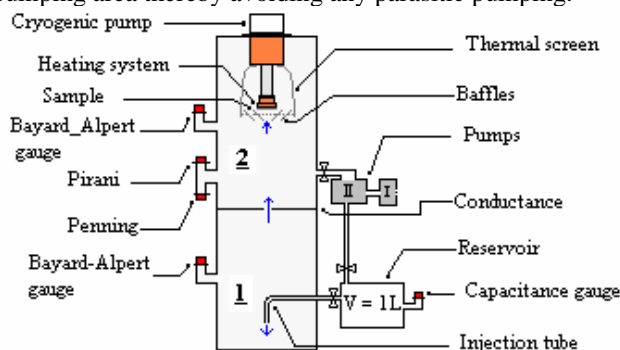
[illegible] pumping area thereby avoiding any parasitic pumping.

Cryogenic pump
Thermal screen
Heating system
Sample
Baffles
Bayard_Alpert gauge
Pumps
2
Pirani
II
I
Penning
Conductance
Reservoir
Bayard-Alpert gauge
1
V = 1L
Capacitance gauge
Injection tube